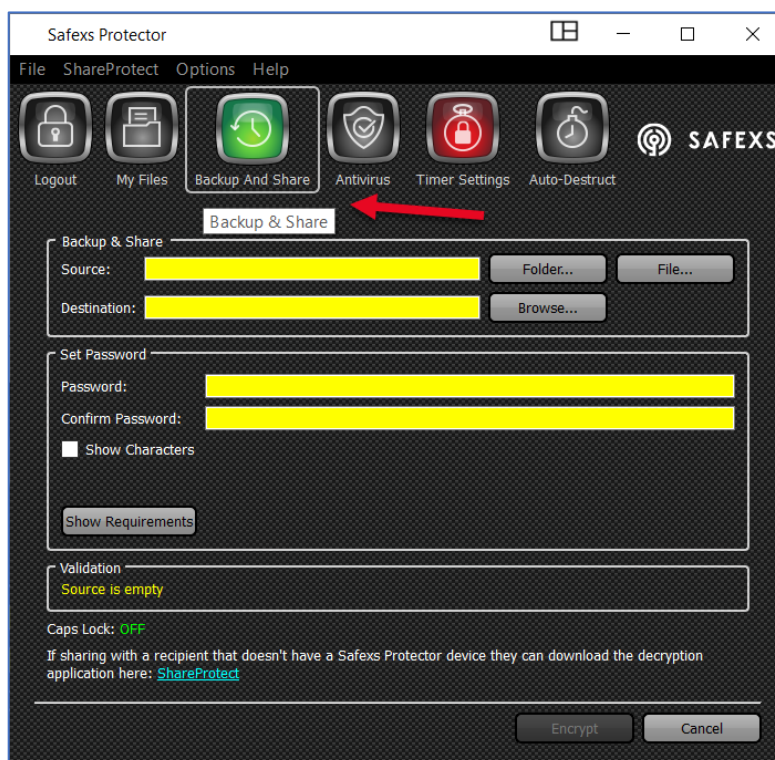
Safexs Protector

File ShareProtect Options Help

Logout My Files Backup And Share Antivirus Timer Settings Auto-Destruct

SAFEXS

Backup & Share

Backup & Share

Source: Folder... File...

Destination: Browse...

Set Password

Password:

Confirm Password:

Show Characters

Show Requirements

Validation

Source is empty

Caps Lock: OFF

If sharing with a recipient that doesn't have a Safexs Protector device they can download the decryption application here: ShareProtect

Encrypt Cancel